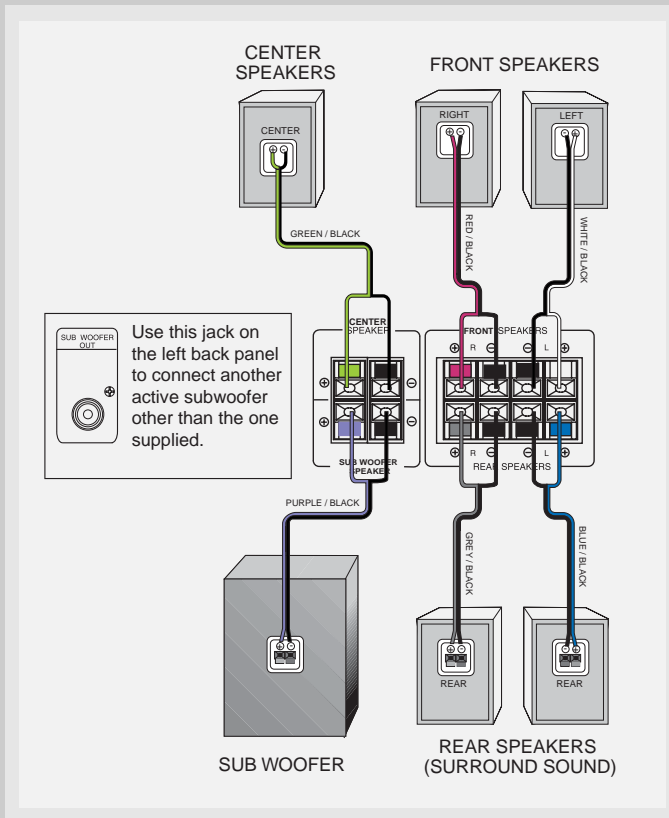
CENTER SPEAKERS

FRONT SPEAKERS

CENTER

RIGHT

LEFT

GREEN / BLACK

RED / BLACK

WHITE / BLACK

SUB WOOFER OUT

Use this jack on the left back panel to connect another active subwoofer other than the one supplied.

CENTER SPEAKER

FRONT SPEAKERS

R

L

SUB WOOFER SPEAKER

REAR SPEAKERS

PURPLE / BLACK

GREY / BLACK

BLUE / BLACK

REAR

REAR

SUB WOOFER

REAR SPEAKERS (SURROUND SOUND)